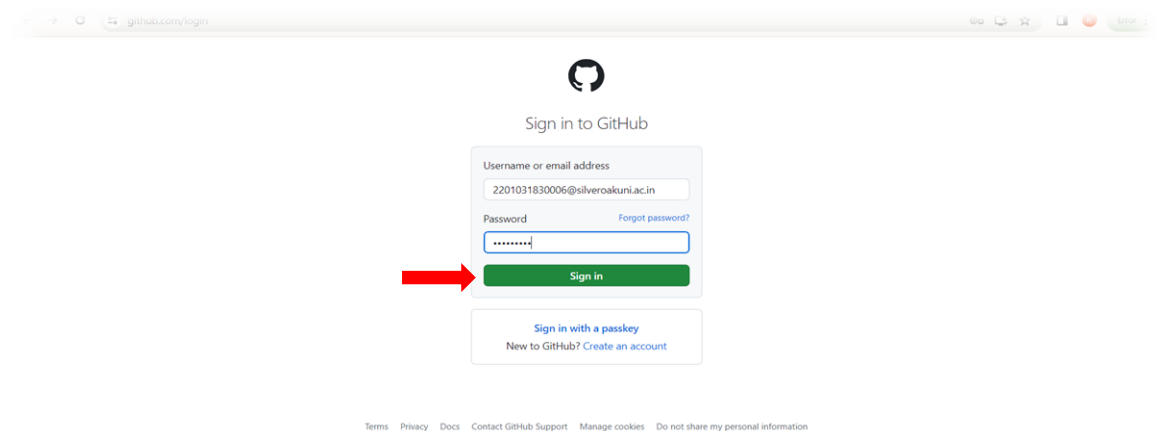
github.com/login

Sign in to GitHub

Username or email address

2201031830006@silveroakuni.ac.in

Password

Forgot password?

•••••••••

Sign in

Sign in with a passkey

New to GitHub? Create an account

Terms Privacy Docs Contact GitHub Support Manage cookies Do not share my personal information